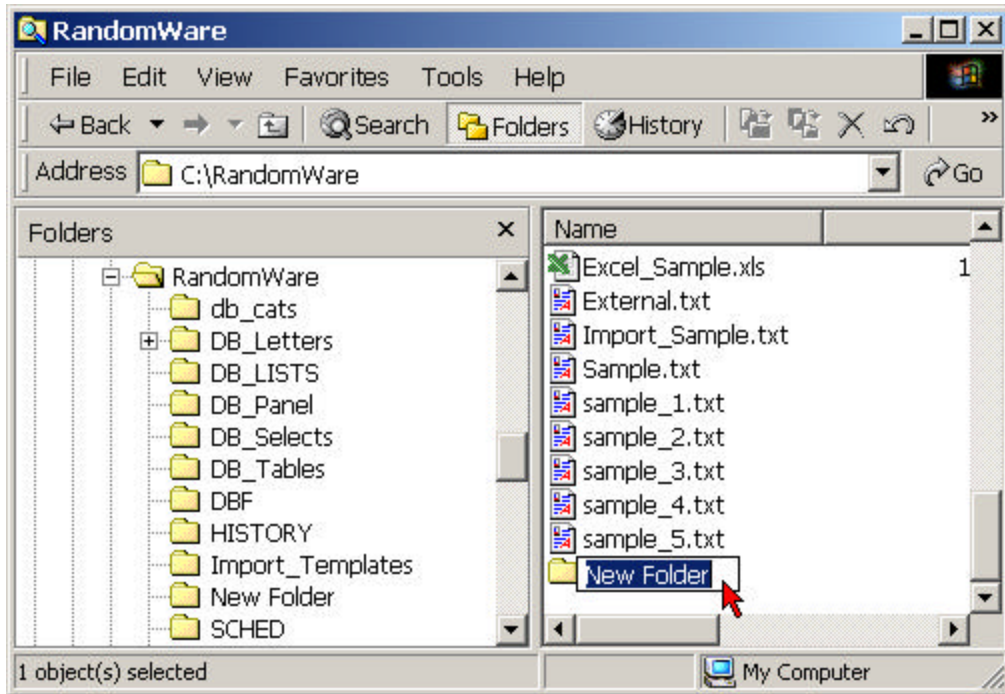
RandomWare

File Edit View Favorites Tools Help

Back Search Folders History

Address C:\RandomWare Go

Folders ×

RandomWare
db_cats
DB_Letters
DB_LISTS
DB_Panel
DB_Selects
DB_Tables
DBF
HISTORY
Import_Templates
New Folder
SCHED

Name

Excel_Sample.xls 1
External.txt
Import_Sample.txt
Sample.txt
sample_1.txt
sample_2.txt
sample_3.txt
sample_4.txt
sample_5.txt
New Folder

1 object(s) selected

My Computer